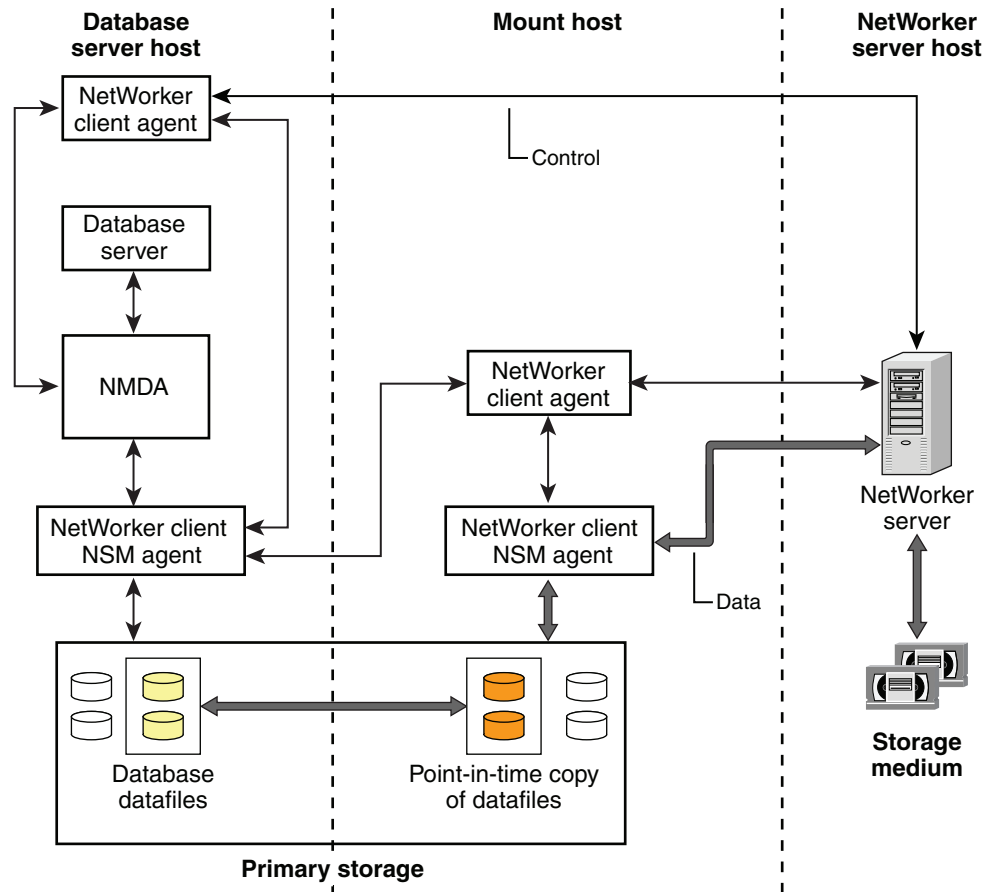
Database server host

Mount host

NetWorker server host

NetWorker client agent

Control

Database server

NMDA

NetWorker client agent

NetWorker client NSM agent

NetWorker client NSM agent

NetWorker server

Data

Database datafiles

Point-in-time copy of datafiles

Storage medium

Primary storage